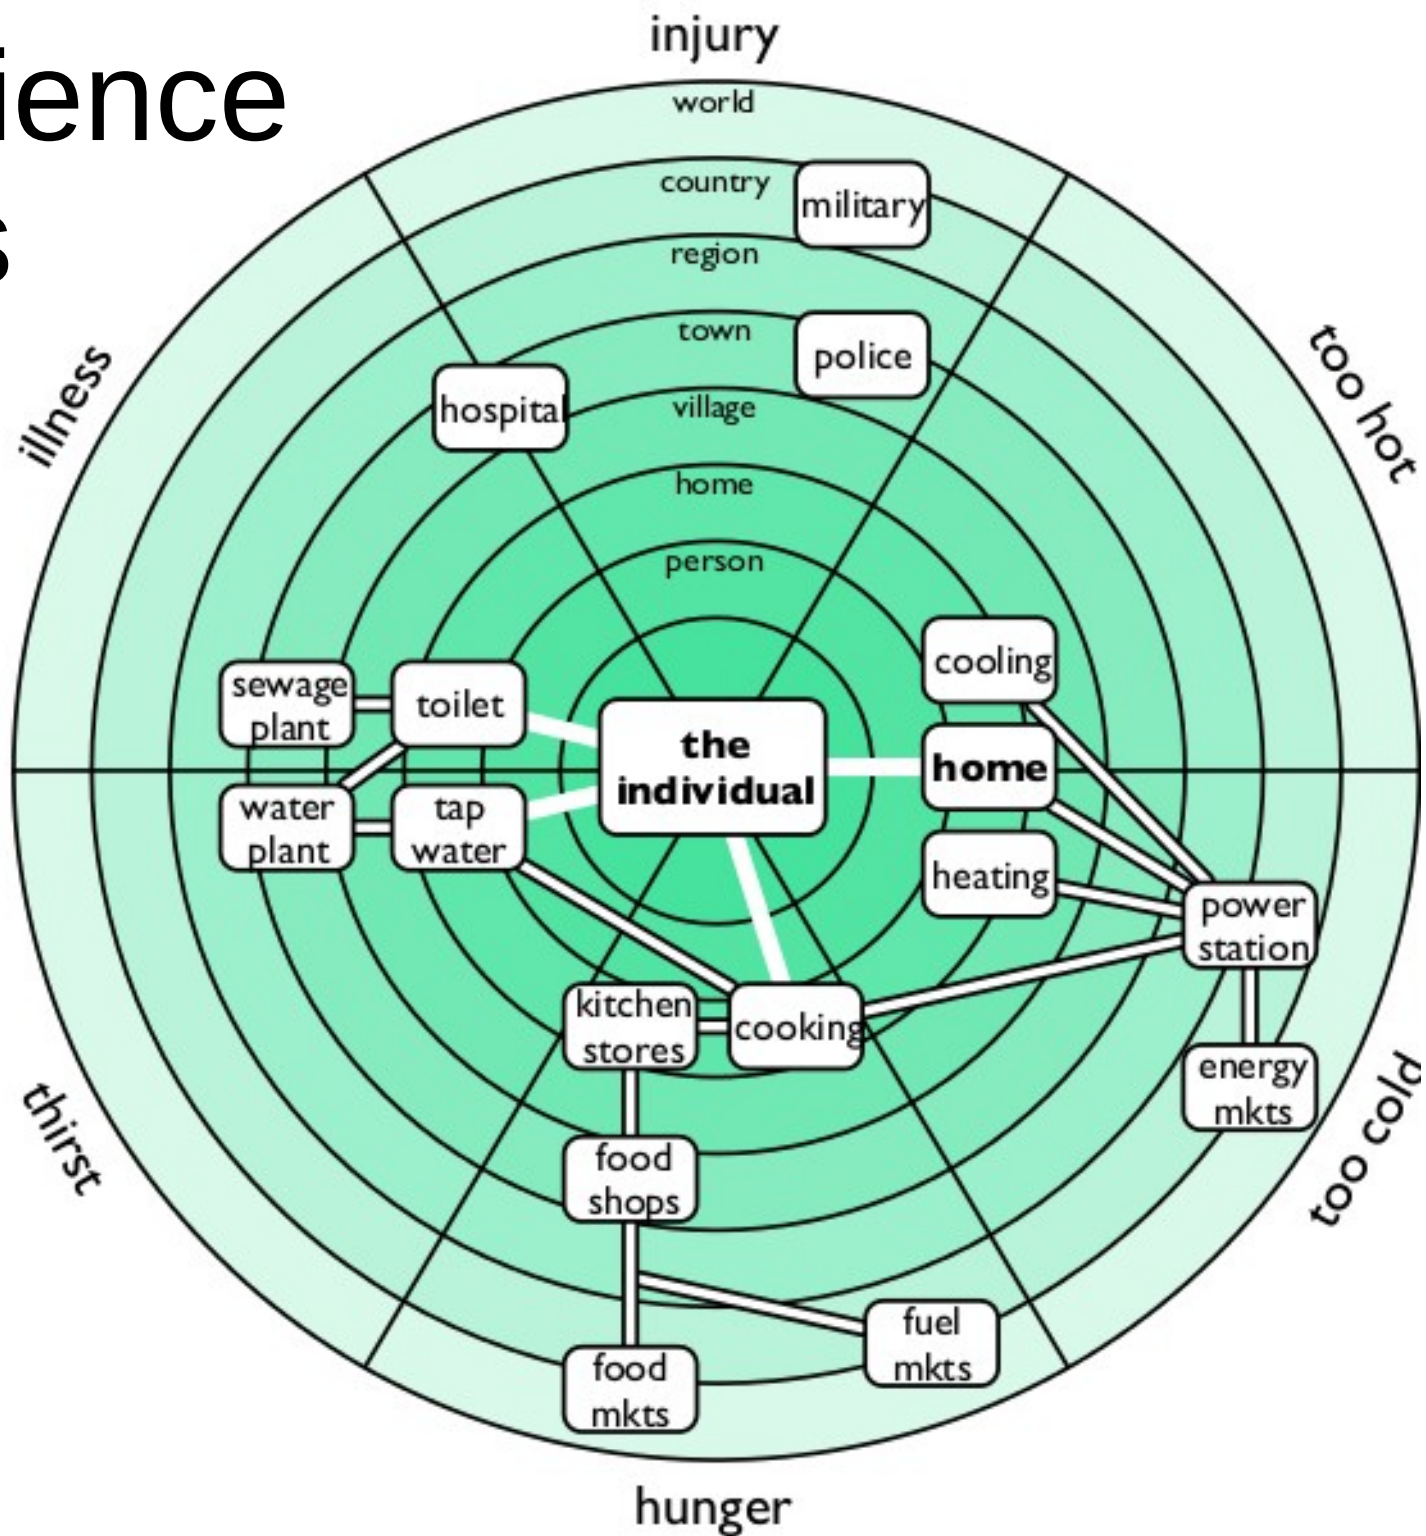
ience
s

injury
world
country
military
region
town
police
village
hospital
home
person
illness
too hot
sewage plant
toilet
cooling
the individual
home
water plant
tap water
heating
power station
kitchen stores
cooking
energy mkts
thirst
too cold
food shops
fuel mkts
food mkts
hunger